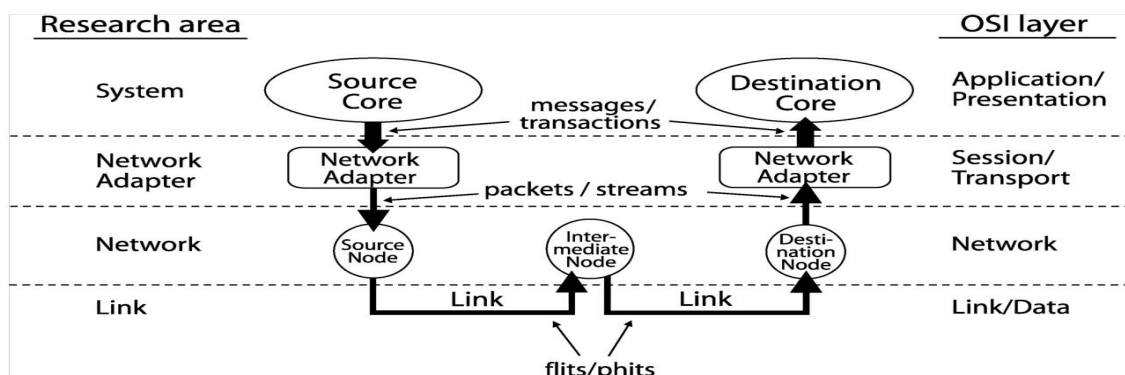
Research area

OSI layer

System

Source Core

messages/ transactions

Destination Core

Application/ Presentation

Network Adapter

Network Adapter

packets / streams

Network Adapter

Session/ Transport

Network

Source Node

Intermediate Node

Destination Node

Network

Link

Link

Link

Link/Data

flits/phits